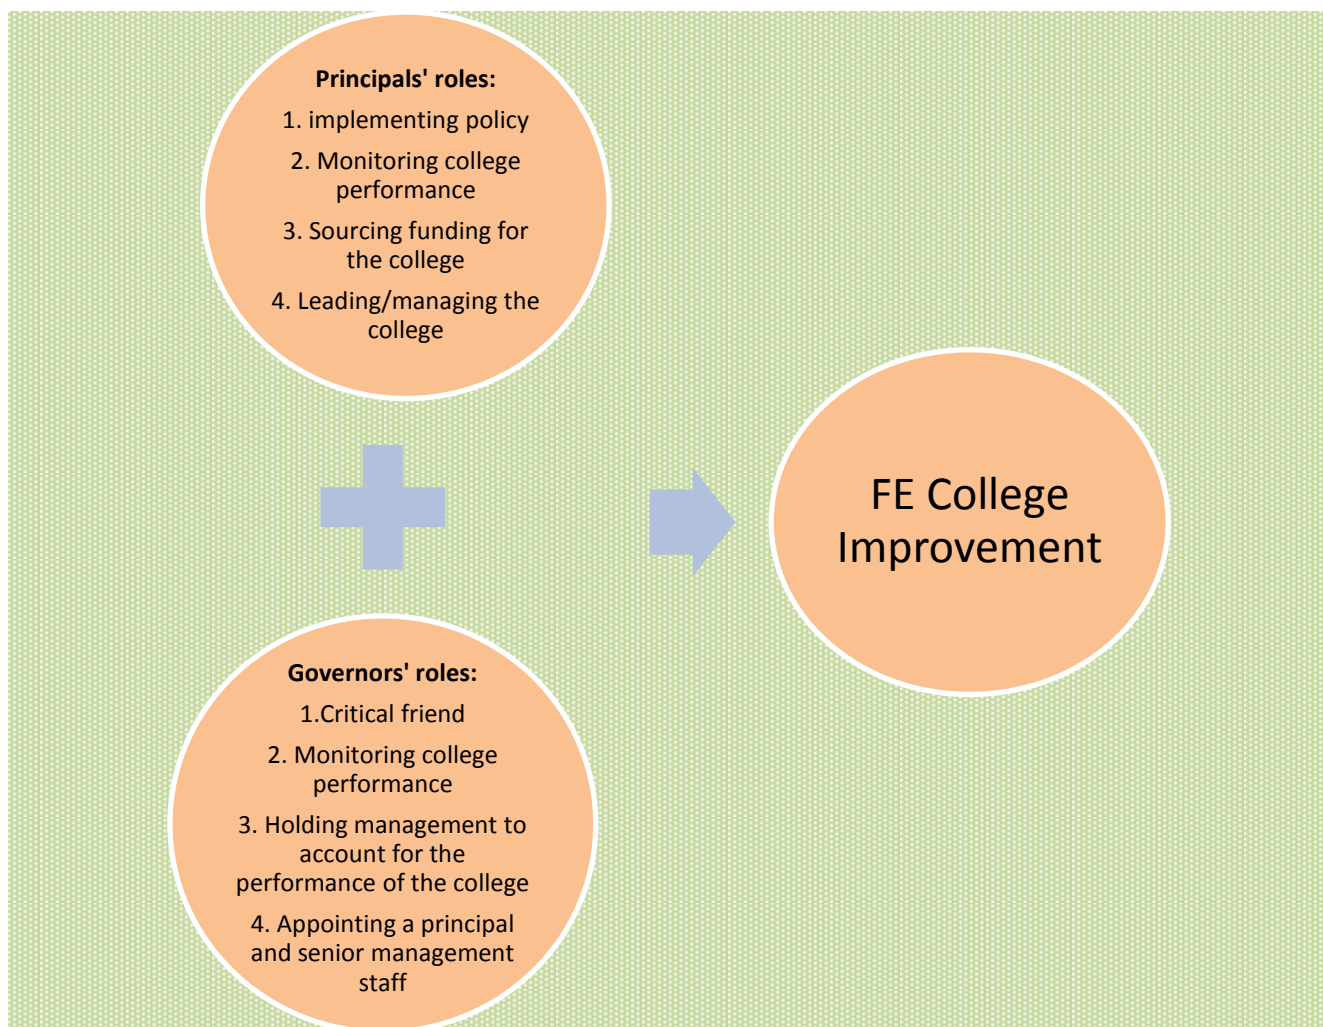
**Principals' roles:**

1. implementing policy

2. Monitoring college performance

3. Sourcing funding for the college

4. Leading/managing the college

**Governors' roles:**

1.Critical friend

2. Monitoring college performance

3. Holding management to account for the performance of the college

4. Appointing a principal and senior management staff

FE College Improvement